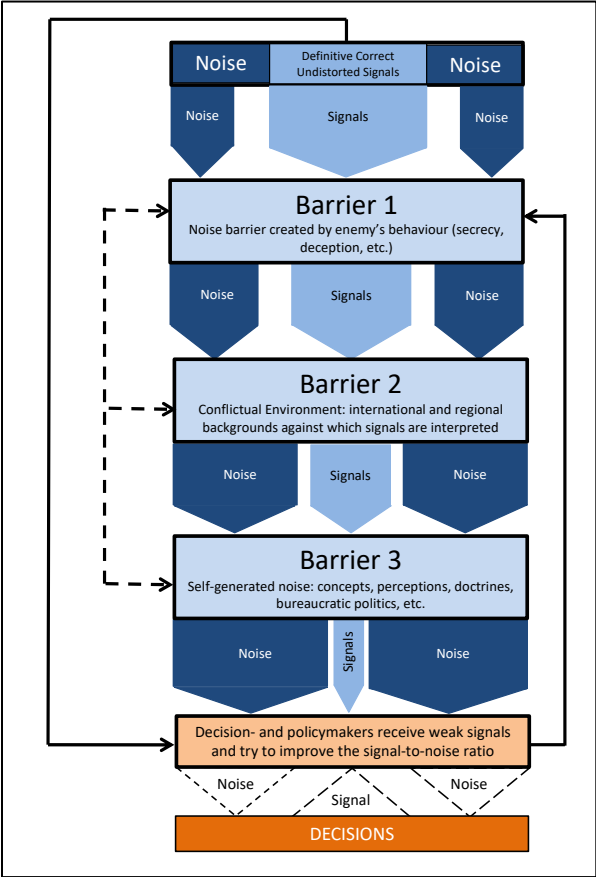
Noise

Definitive Correct Undistorted Signals

Noise

Noise

Signals

Noise

Barrier 1

Noise barrier created by enemy's behaviour (secrecy, deception, etc.)

Noise

Signals

Noise

Barrier 2

Conflictual Environment: international and regional backgrounds against which signals are interpreted

Noise

Signals

Noise

Barrier 3

Self-generated noise: concepts, perceptions, doctrines, bureaucratic politics, etc.

Noise

Signals

Noise

Decision- and policymakers receive weak signals and try to improve the signal-to-noise ratio

Noise

Signal

Noise

DECISIONS